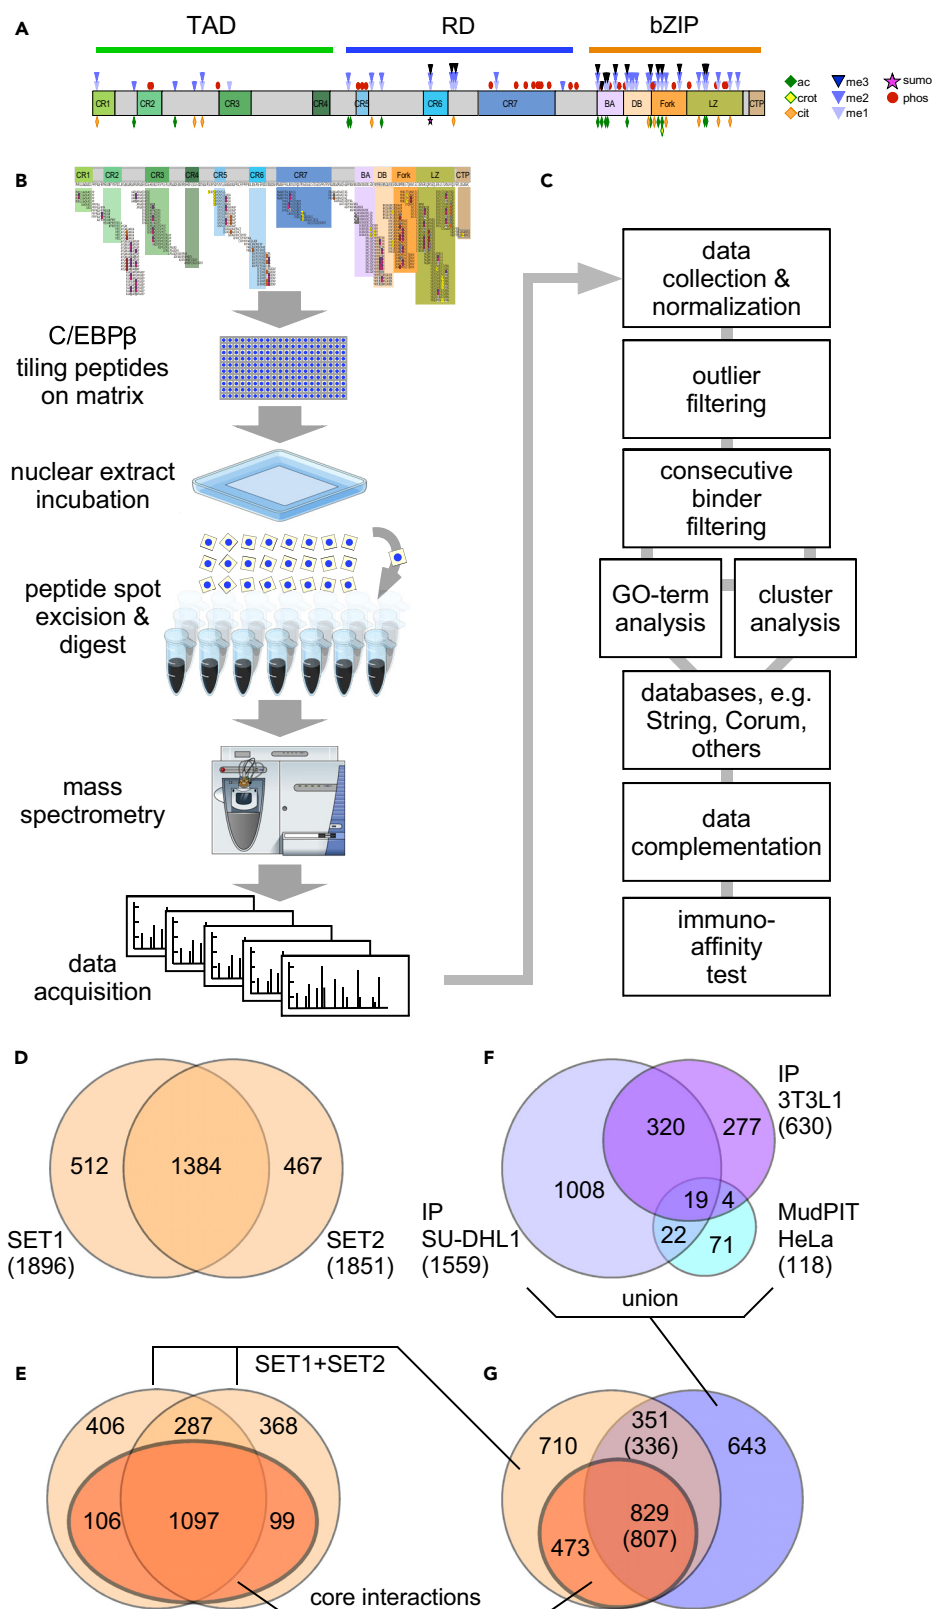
A

TAD RD bZIP

CR1 CR2 CR3 CR4 CR5 CR6 CR7 BA DB Fork LZ CTP

ac crot cit me3 me2 me1 sumo phos

B

CR1 CR2 CR3 CR4 CR5 CR6 CR7 BA DB Fork LZ CTP

C/EBPβ tiling peptides on matrix

nuclear extract incubation

peptide spot excision & digest

mass spectrometry

data acquisition

C

data collection & normalization

outlier filtering

consecutive binder filtering

GO-term analysis

cluster analysis

databases, e.g. String, Corum, others

data complementation

immuno-affinity test

D

512 1384 467

SET1 (1896)

SET2 (1851)

F

IP 3T3L1 (630)

320 277

1008

19 4

22 71

IP SU-DHL1 (1559)

MudPIT HeLa (118)

union

E

SET1+SET2

406 287 368

106 1097 99

core interactions

G

710 351 (336) 643

829 (807)

473